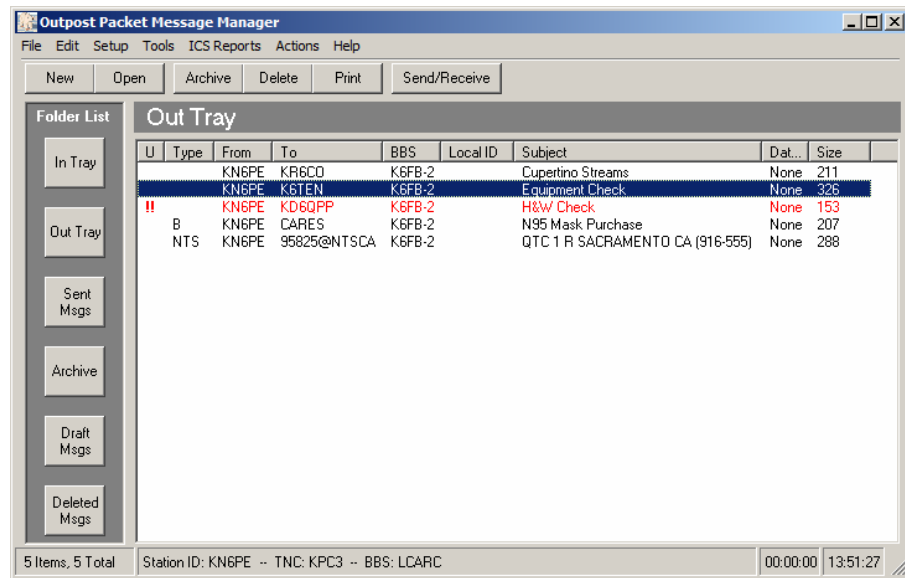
Outpost Packet Message Manager

File Edit Setup Tools ICS Reports Actions Help

New Open Archive Delete Print Send/Receive

Folder List

In Tray

Out Tray

Sent Msgs

Archive

Draft Msgs

Deleted Msgs

Out Tray

| U | Type | From | To | BBS | Local ID | Subject | Dat... | Size |
|---|---|---|---|---|---|---|---|---|
| | | KN6PE | KR6CO | K6FB-2 | | Cupertino Streams | None | 211 |
| | | KN6PE | K6TEN | K6FB-2 | | Equipment Check | None | 326 |
| !! | | KN6PE | KD6QPP | K6FB-2 | | H&W Check | None | 153 |
| | B | KN6PE | CARES | K6FB-2 | | N95 Mask Purchase | None | 207 |
| | NTS | KN6PE | 95825@NTSCA | K6FB-2 | | QTC 1 R SACRAMENTO CA (916-555) | None | 288 |

5 Items, 5 Total

Station ID: KN6PE -- TNC: KPC3 -- BBS: LCARC

00:00:00 13:51:27